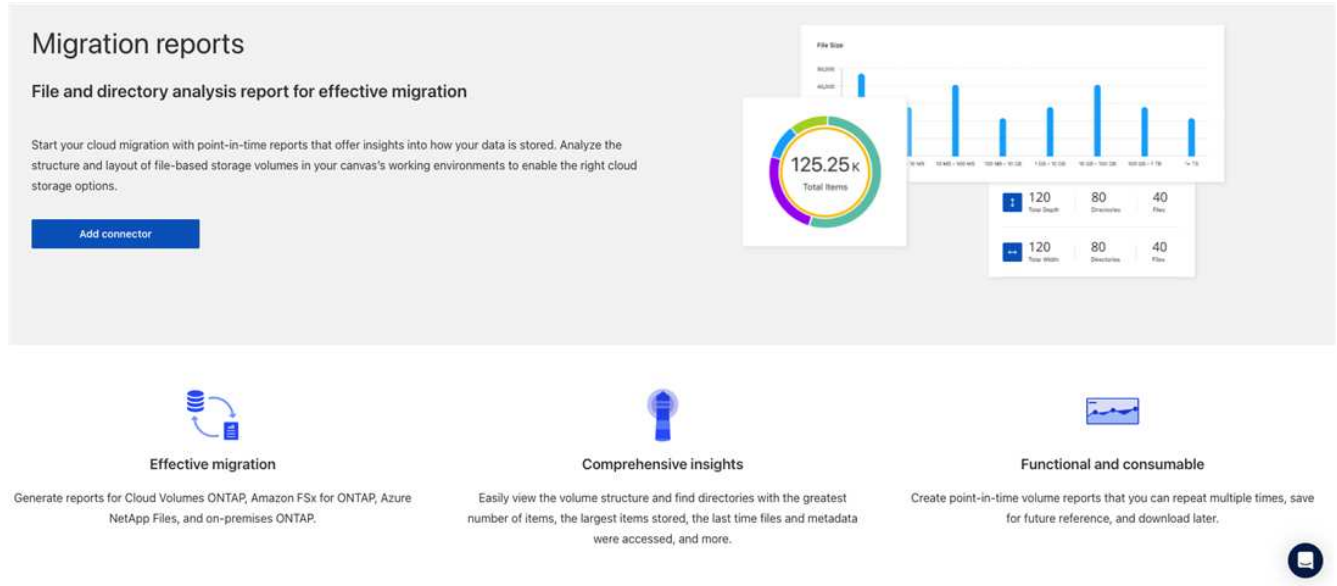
Migration reports

File and directory analysis report for effective migration

Start your cloud migration with point-in-time reports that offer insights into how your data is stored. Analyze the structure and layout of file-based storage volumes in your canvas's working environments to enable the right cloud storage options.

Add connector

File Size

125.25K
Total Items

120 Total Depth | 80 Directories | 40 Files

120 Total Width | 80 Directories | 40 Files

Effective migration

Generate reports for Cloud Volumes ONTAP, Amazon FSx for ONTAP, Azure NetApp Files, and on-premises ONTAP.

Comprehensive insights

Easily view the volume structure and find directories with the greatest number of items, the largest items stored, the last time files and metadata were accessed, and more.

Functional and consumable

Create point-in-time volume reports that you can repeat multiple times, save for future reference, and download later.